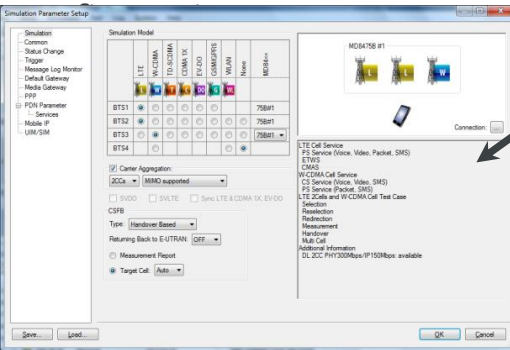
Simulation Parameter Setup

Simulation
Common
Status Change
Trigger
Message Log Monitor
Default Gateway
Media Gateway
PPP
PDN Parameter
Services
Mobile IP
UIM/SIM

Simulation Model

| | LTE | W-CDMA | TD-SCDMA | CDMA 1X | EV-DO | GSM/GPRS | WLAN | None | MD84xx |
|---|---|---|---|---|---|---|---|---|---|
| BTS1 | | | | | | | | | 75B#1 |
| BTS2 | | | | | | | | | 75B#1 |
| BTS3 | | | | | | | | | 75B#1 |
| BTS4 | | | | | | | | | |

Carrier Aggregation:
2CCs
MIMO supported

SVDO
SVLTE
Sync LTE & CDMA 1X, EV-DO

CSFB
Type: Handover Based
Returning Back to E-UTRAN: OFF
Measurement Report
Target Cell: Auto

MD8475B #1

Connection: ...

LTE Cell Service
PS Service (Voice, Video, Packet, SMS)
ETWS
CMAS
W-CDMA Cell Service
CS Service (Voice, Video, SMS)
PS Service (Packet, SMS)
LTE 2Cells and W-CDMA Cell Test Case
Selection
Reselection
Redirection
Measurement
Handover
Multi Cell
Additional Information
DL 2CC PHY300Mbps/IP150Mbps: available

Save...
Load...
OK
Cancel